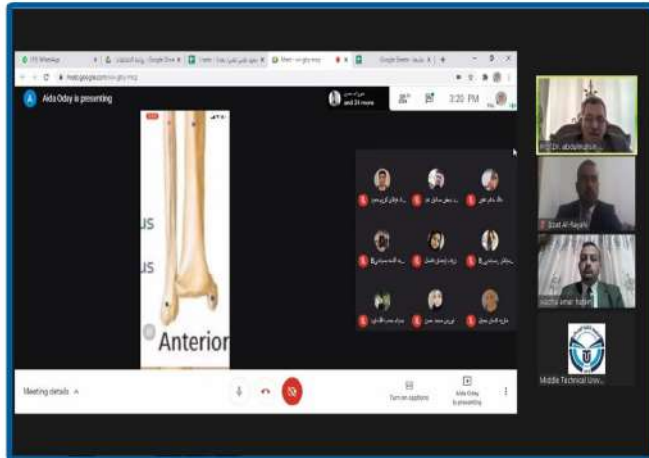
(17) WhatsApp
Google Drive
Meet
Google Sheets
meet.google.com
A Aida Oday is presenting
and 24 more
3:20 PM
us
us
Anterior
Meeting details
Turn on captions
Aida Oday is presenting
Prof.Dr. abdulhadi
Izzat Al-Rayahi
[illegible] amer hatem
Middle Technical Uni